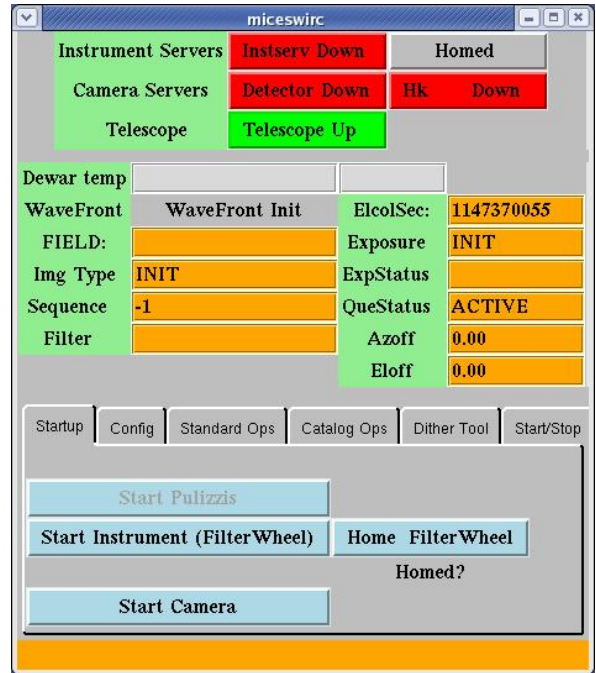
miceswirc

| Instrument Servers | Instserv Down | Homed |
|---|---|---|
| Camera Servers | Detector Down | Hk Down |
| Telescope | Telescope Up | |

| Dewar temp | | | |
|---|---|---|---|
| WaveFront | WaveFront Init | ElcolSec: | 1147370055 |
| FIELD: | | Exposure | INIT |
| Img Type | INIT | ExpStatus | |
| Sequence | -1 | QueStatus | ACTIVE |
| Filter | | Azoff | 0.00 |
| | | Eloff | 0.00 |

Startup | Config | Standard Ops | Catalog Ops | Dither Tool | Start/Stop

Start Pulizzis

Start Instrument (FilterWheel) | Home FilterWheel

Homed?

Start Camera